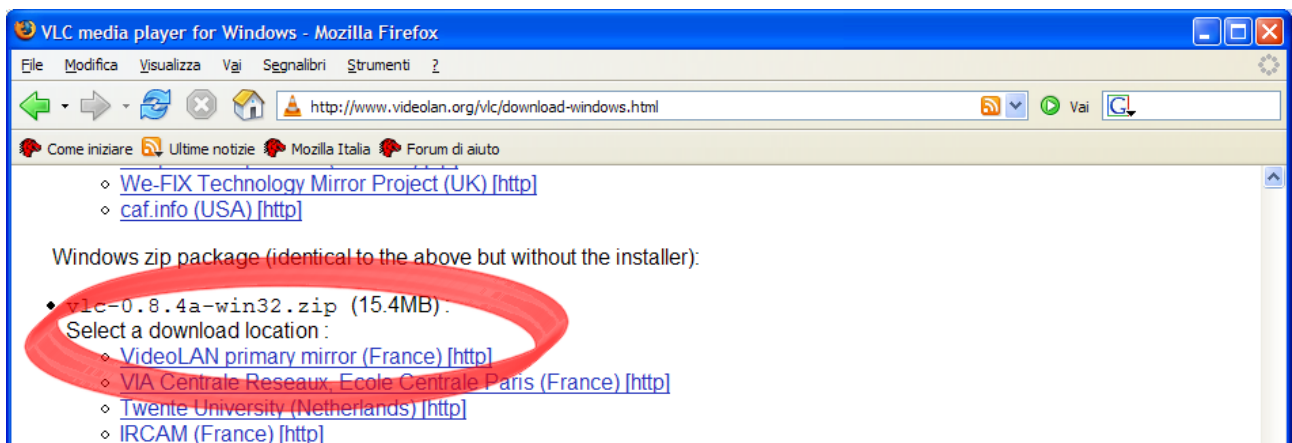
VLC media player for Windows - Mozilla Firefox

File Modifica Visualizza Vai Segnalibri Strumenti ?

http://www.videolan.org/vlc/download-windows.html

Vai

Come iniziare Ultime notizie Mozilla Italia Forum di aiuto

- We-FIX Technology Mirror Project (UK) [http]
- caf.info (USA) [http]

Windows zip package (identical to the above but without the installer):

- vlc-0.8.4a-win32.zip (15.4MB) :
Select a download location :
- VideoLAN primary mirror (France) [http]
- VIA Centrale Reseaux, Ecole Centrale Paris (France) [http]
- Twente University (Netherlands) [http]
- IRCAM (France) [http]